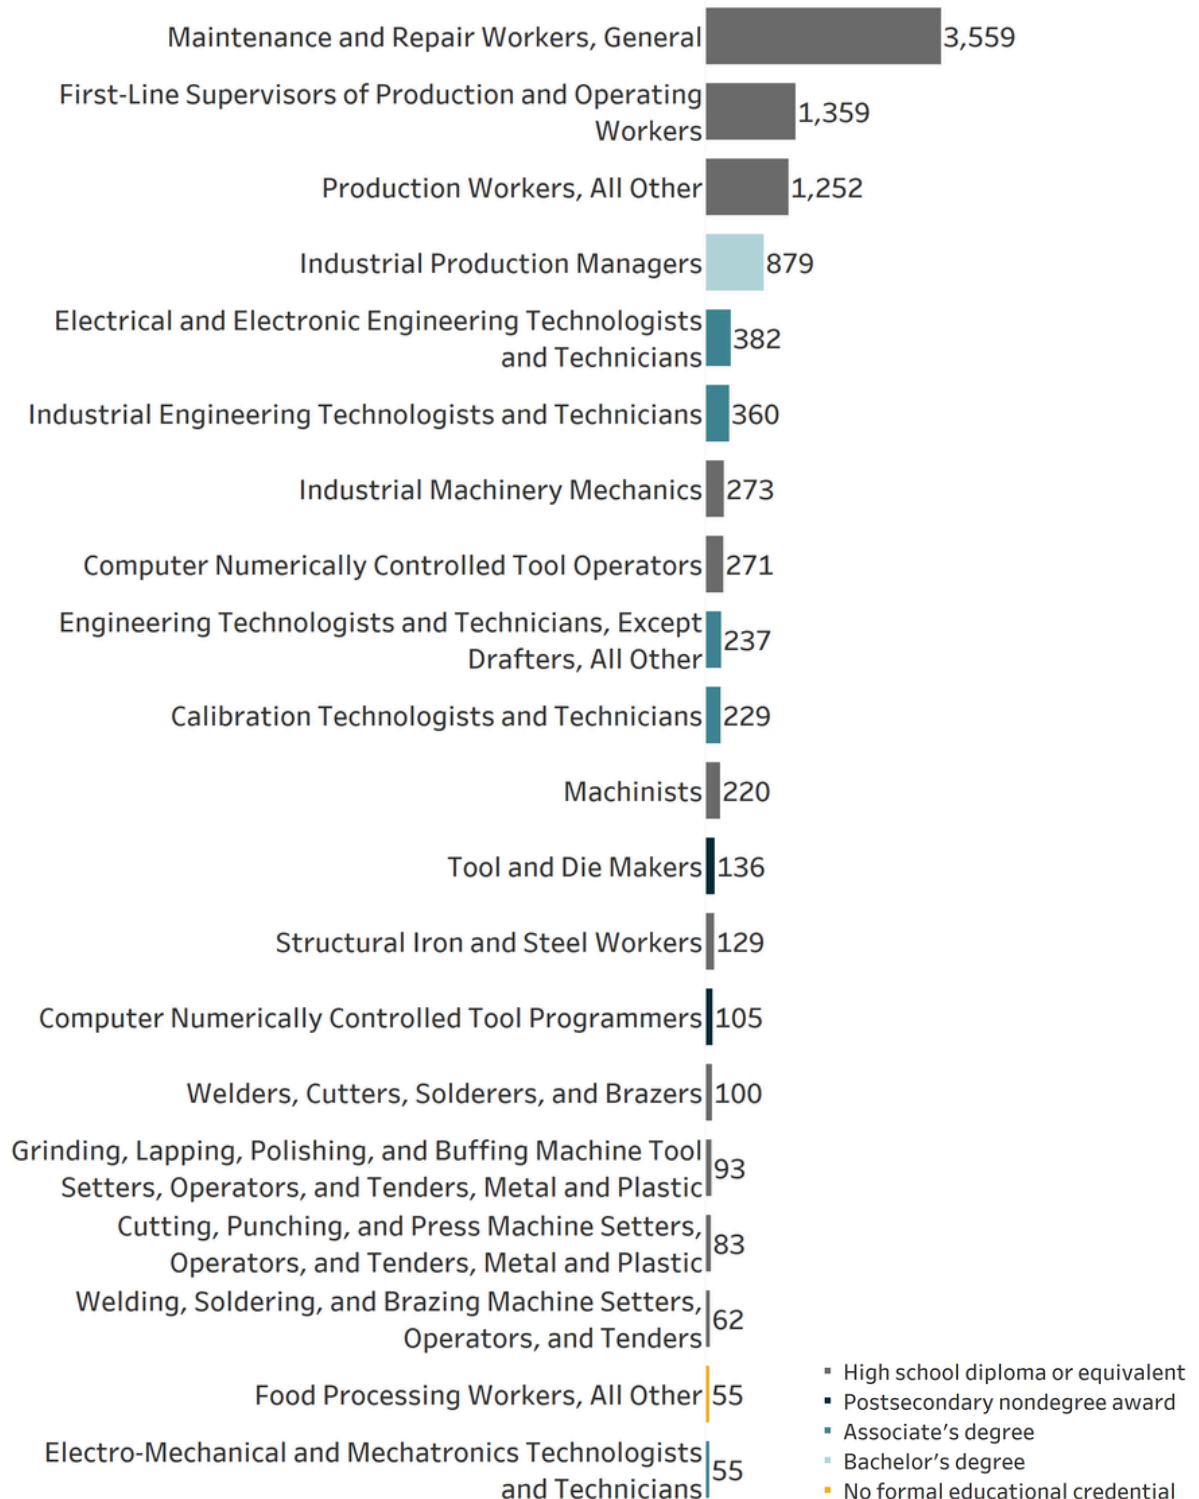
Maintenance and Repair Workers, General 3,559
First-Line Supervisors of Production and Operating Workers 1,359
Production Workers, All Other 1,252
Industrial Production Managers 879
Electrical and Electronic Engineering Technologists and Technicians 382
Industrial Engineering Technologists and Technicians 360
Industrial Machinery Mechanics 273
Computer Numerically Controlled Tool Operators 271
Engineering Technologists and Technicians, Except Drafters, All Other 237
Calibration Technologists and Technicians 229
Machinists 220
Tool and Die Makers 136
Structural Iron and Steel Workers 129
Computer Numerically Controlled Tool Programmers 105
Welders, Cutters, Solderers, and Brazers 100
Grinding, Lapping, Polishing, and Buffing Machine Tool Setters, Operators, and Tenders, Metal and Plastic 93
Cutting, Punching, and Press Machine Setters, Operators, and Tenders, Metal and Plastic 83
Welding, Soldering, and Brazing Machine Setters, Operators, and Tenders 62
Food Processing Workers, All Other 55
Electro-Mechanical and Mechatronics Technologists and Technicians 55

High school diploma or equivalent
Postsecondary nondegree award
Associate’s degree
Bachelor’s degree
No formal educational credential